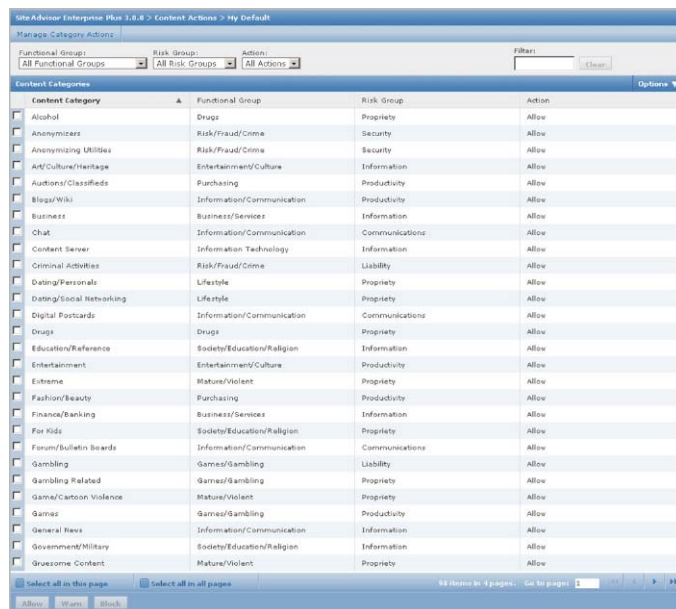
SiteAdvisor Enterprise Plus 3.0.0 > Content Actions > My Default

Manage Category Actions

Functional Group: All Functional Groups
Risk Group: All Risk Groups
Action: All Actions
Filter: Clear

Content Categories
Options

| Content Category | Functional Group | Risk Group | Action |
|---|---|---|---|
| Alcohol | Drugs | Propriety | Allow |
| Anonymizers | Risk/Fraud/Crime | Security | Allow |
| Anonymizing Utilities | Risk/Fraud/Crime | Security | Allow |
| Art/Culture/Heritage | Entertainment/Culture | Information | Allow |
| Auctions/Classifieds | Purchasing | Productivity | Allow |
| Blogs/Wiki | Information/Communication | Productivity | Allow |
| Business | Business/Services | Information | Allow |
| Chat | Information/Communication | Communications | Allow |
| Content Server | Information Technology | Information | Allow |
| Criminal Activities | Risk/Fraud/Crime | Liability | Allow |
| Dating/Personals | Lifestyle | Propriety | Allow |
| Dating/Social Networking | Lifestyle | Propriety | Allow |
| Digital Postcards | Information/Communication | Communications | Allow |
| Drugs | Drugs | Propriety | Allow |
| Education/Reference | Society/Education/Religion | Information | Allow |
| Entertainment | Entertainment/Culture | Productivity | Allow |
| Extreme | Mature/Violent | Propriety | Allow |
| Fashion/Beauty | Purchasing | Productivity | Allow |
| Finance/Banking | Business/Services | Information | Allow |
| For Kids | Society/Education/Religion | Propriety | Allow |
| Forum/Bulletin Boards | Information/Communication | Communications | Allow |
| Gambling | Games/Gambling | Liability | Allow |
| Gambling Related | Games/Gambling | Propriety | Allow |
| Game/Cartoon Violence | Mature/Violent | Propriety | Allow |
| Games | Games/Gambling | Productivity | Allow |
| General News | Information/Communication | Information | Allow |
| Government/Military | Society/Education/Religion | Information | Allow |
| Gruesome Content | Mature/Violent | Propriety | Allow |

Select all in this page
Select all in all pages
98 items in 4 pages. Go to page: 1

Allow Warn Block